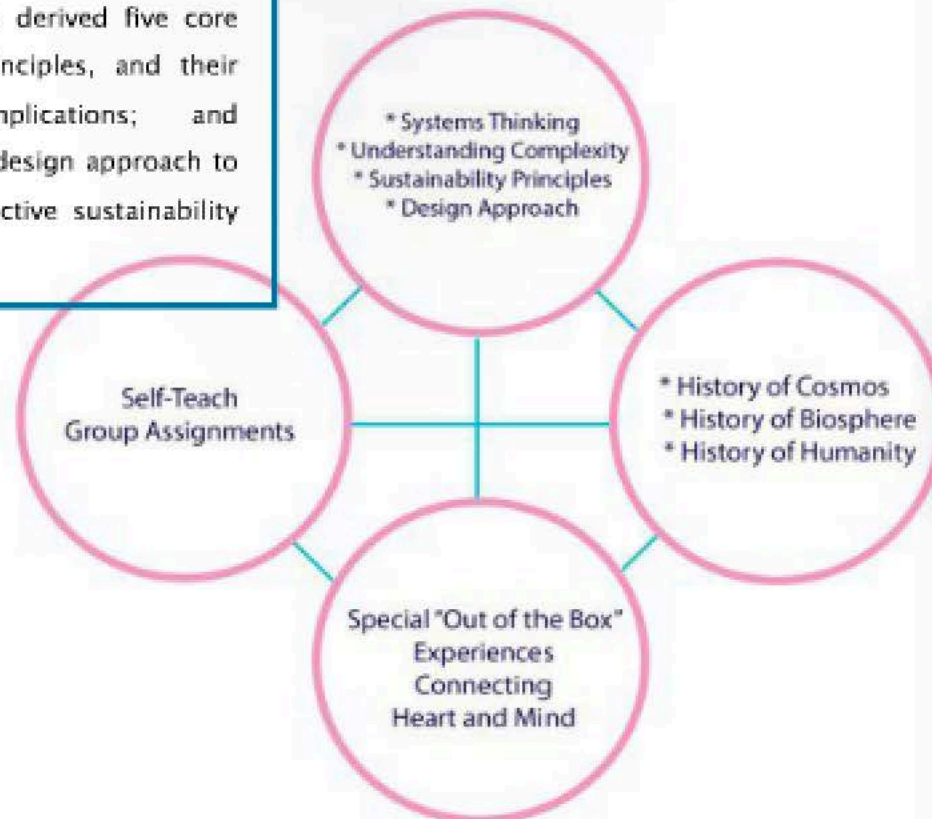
derived five core
nciples, and their
nplications; and
design approach to
ctive sustainability

* Systems Thinking
* Understanding Complexity
* Sustainability Principles
* Design Approach

Self-Teach
Group Assignments

* History of Cosmos
* History of Biosphere
* History of Humanity

Special "Out of the Box"
Experiences
Connecting
Heart and Mind